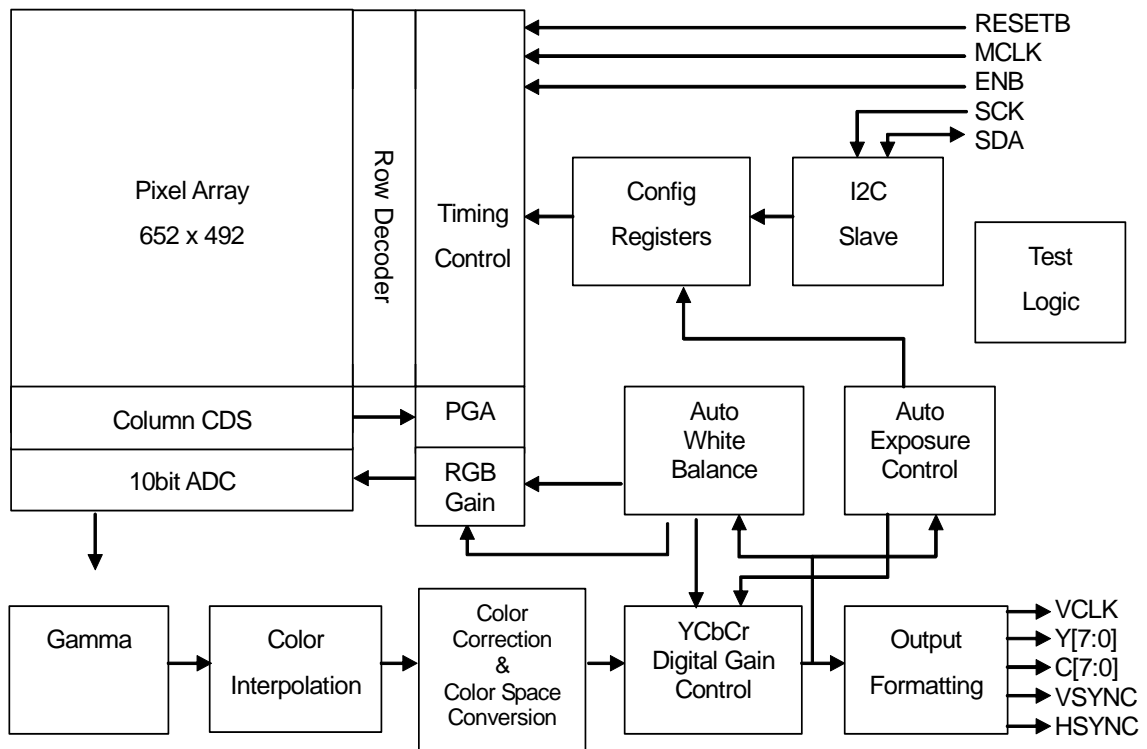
RESETB
MCLK
ENB
SCK
SDA

Pixel Array
652 x 492

Row Decoder

Timing Control

Config Registers

I2C Slave

Test Logic

Column CDS

PGA

10bit ADC

RGB Gain

Auto White Balance

Auto Exposure Control

Gamma

Color Interpolation

Color Correction & Color Space Conversion

YCbCr Digital Gain Control

Output Formatting

VCLK
Y[7:0]
C[7:0]
VSYNC
HSYNC